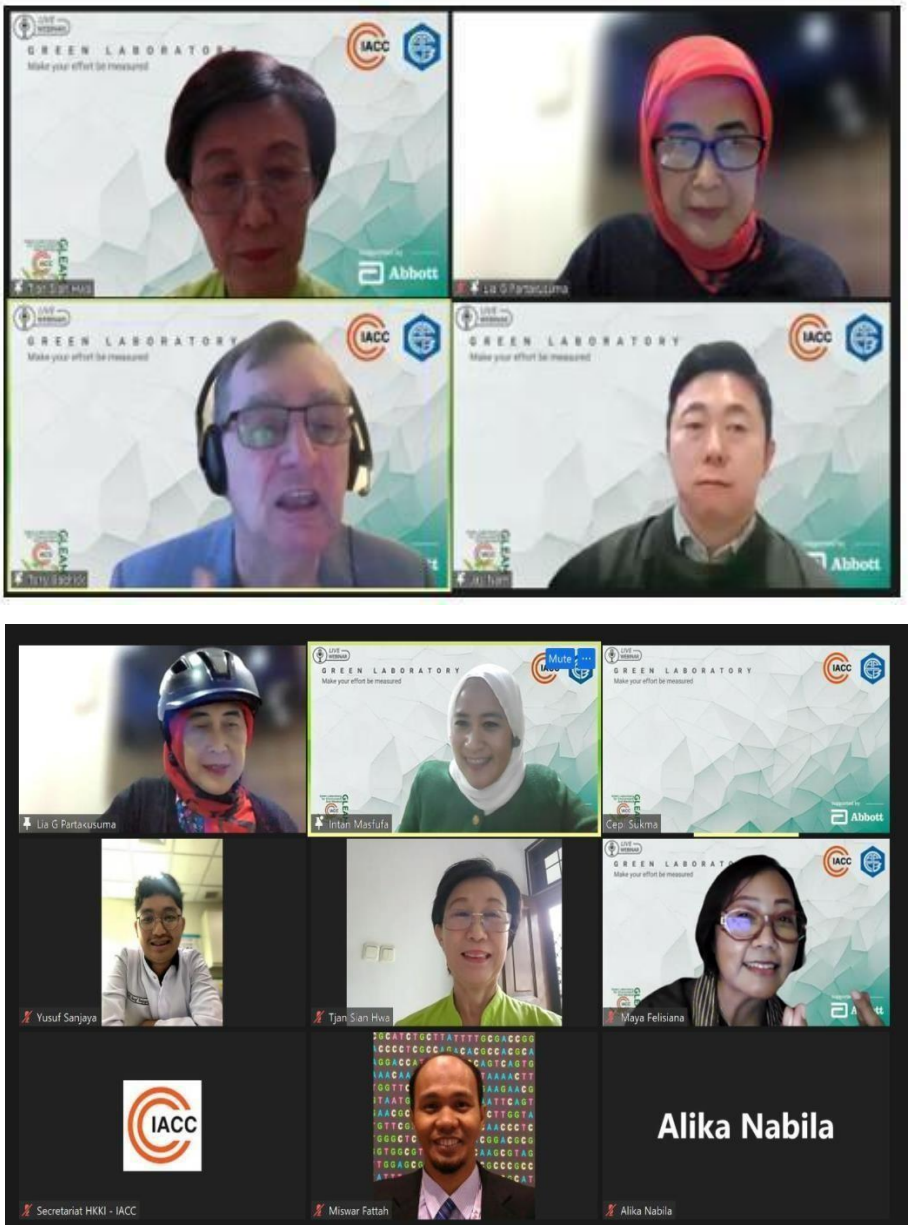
LIVE WEBINAR
GREEN LABORATORY
Make your effort be measured
IACC
Supported by
Abbott
Tjan Sian Hwa
Lia G Partakusuma

LIVE WEBINAR
GREEN LABORATORY
Make your effort be measured
IACC
Tony Badrick

LIVE WEBINAR
GREEN LABORATORY
Make your effort be measured
IACC
Supported by
Abbott
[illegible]

Lia G Partakusuma

LIVE WEBINAR
GREEN LABORATORY
Make your effort be measured
Mute
Intan Masfufa

LIVE WEBINAR
GREEN LABORATORY
Make your effort be measured
IACC
Supported by
Abbott
Cep. Sukma

Yusuf Sanjaya

Tjan Sian Hwa

LIVE WEBINAR
GREEN LABORATORY
Make your effort be measured
IACC
Abbott
Maya Felisiana

IACC
Secretariat HKKI - IACC

Miswar Fattah

Alika Nabila
Alika Nabila